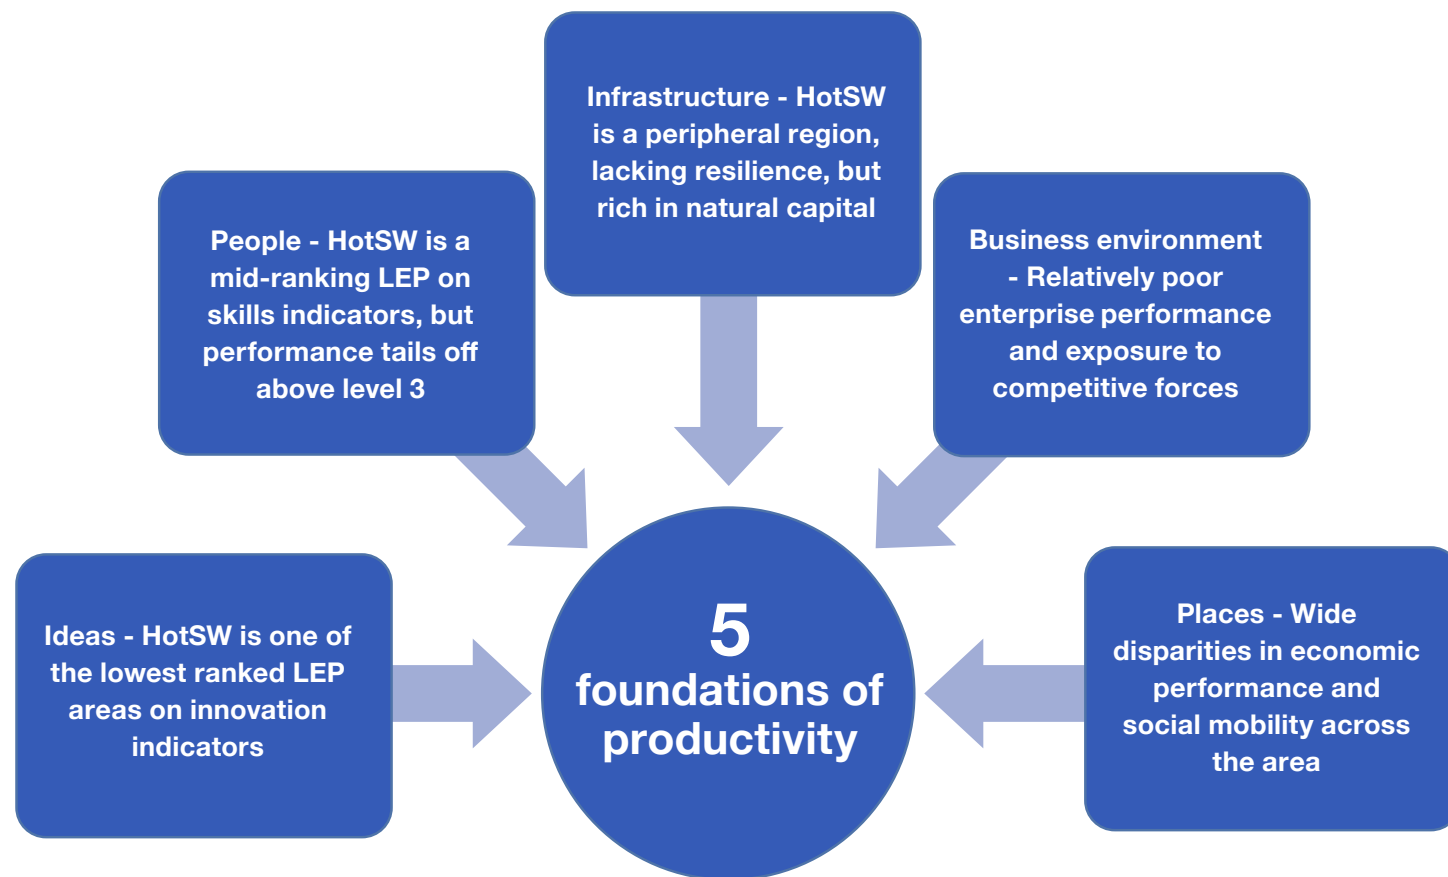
Infrastructure - HotSW is a peripheral region, lacking resilience, but rich in natural capital

People - HotSW is a mid-ranking LEP on skills indicators, but performance tails off above level 3

Business environment - Relatively poor enterprise performance and exposure to competitive forces

Ideas - HotSW is one of the lowest ranked LEP areas on innovation indicators

5 foundations of productivity

Places - Wide disparities in economic performance and social mobility across the area